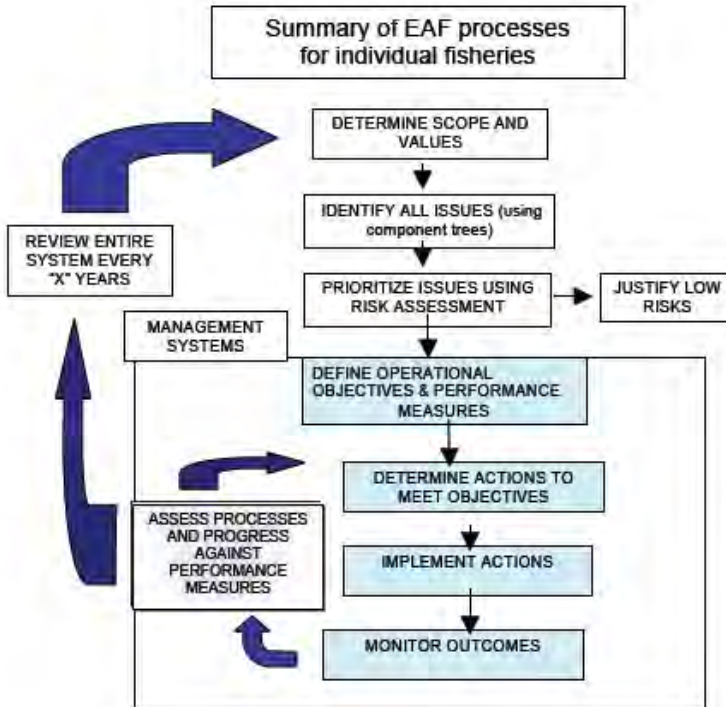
Summary of EAF processes for individual fisheries

DETERMINE SCOPE AND VALUES

IDENTIFY ALL ISSUES (using component trees)

REVIEW ENTIRE SYSTEM EVERY "X" YEARS

PRIORITIZE ISSUES USING RISK ASSESSMENT

JUSTIFY LOW RISKS

MANAGEMENT SYSTEMS

DEFINE OPERATIONAL OBJECTIVES & PERFORMANCE MEASURES

DETERMINE ACTIONS TO MEET OBJECTIVES

ASSESS PROCESSES AND PROGRESS AGAINST PERFORMANCE MEASURES

IMPLEMENT ACTIONS

MONITOR OUTCOMES